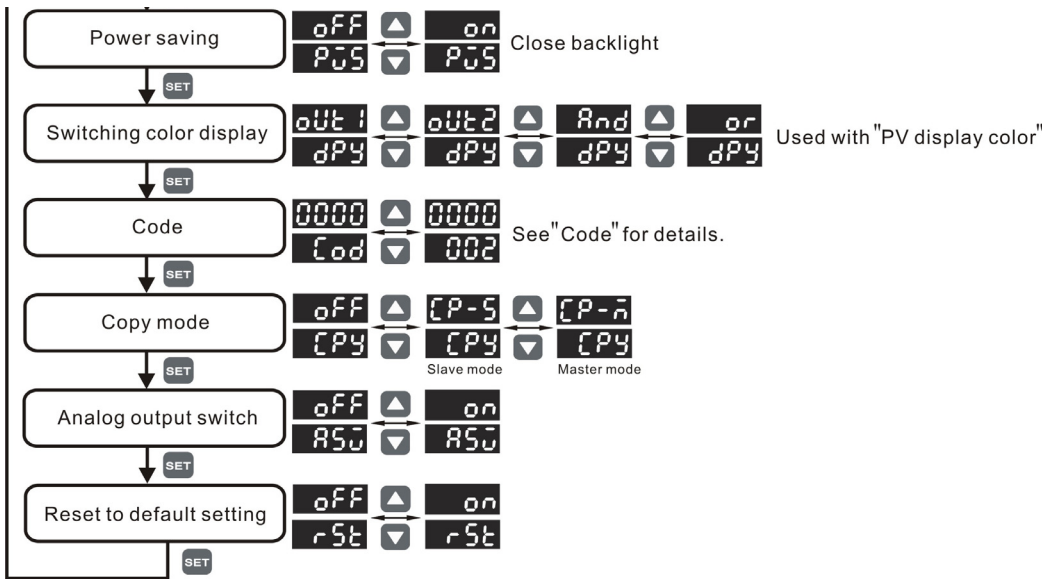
Power saving
oFF
PūS
on
PūS
Close backlight
SET
Switching color display
oUt1
dPY
oUt2
dPY
And
dPY
or
dPY
Used with "PV display color"
SET
Code
0000
Cod
0000
002
See "Code" for details.
SET
Copy mode
oFF
CPY
CP-S
CPY
Slave mode
CP-ñ
CPY
Master mode
SET
Analog output switch
oFF
ASū
on
ASū
SET
Reset to default setting
oFF
rSt
on
rSt
SET